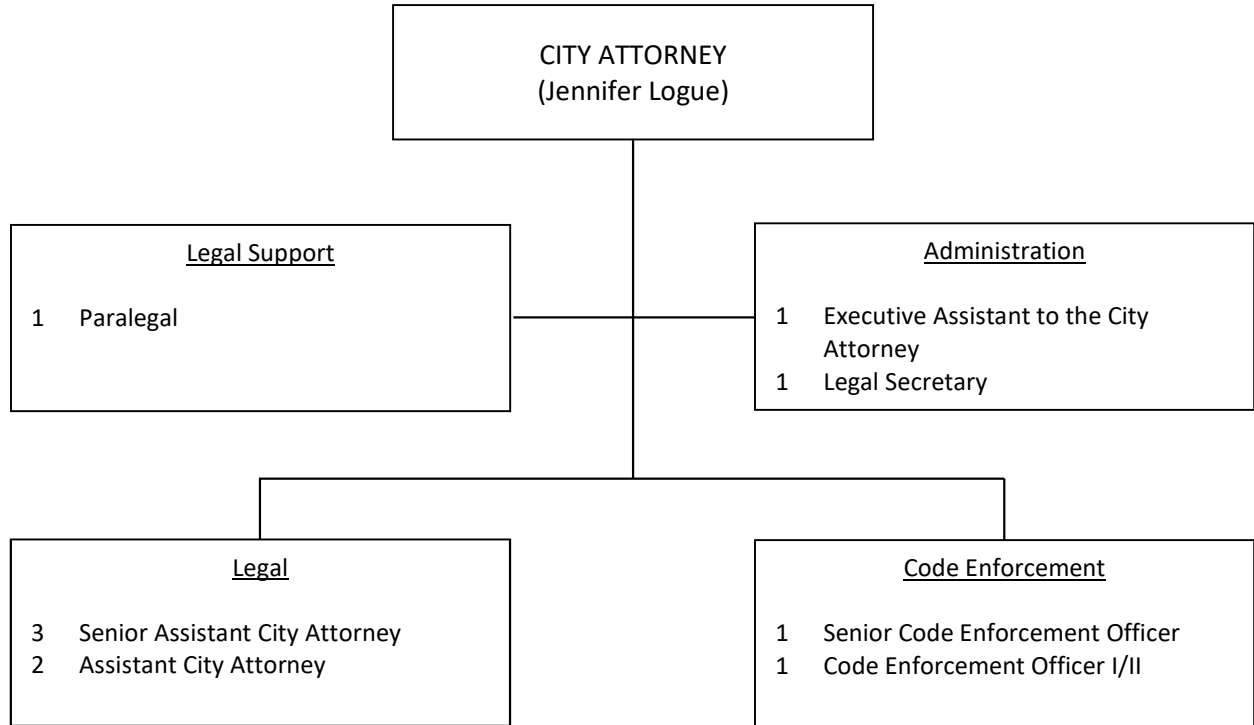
CITY ATTORNEY
(Jennifer Logue)

Legal Support

1 Paralegal

Administration

1 Executive Assistant to the City Attorney
1 Legal Secretary

Legal

3 Senior Assistant City Attorney
2 Assistant City Attorney

Code Enforcement

1 Senior Code Enforcement Officer
1 Code Enforcement Officer I/II